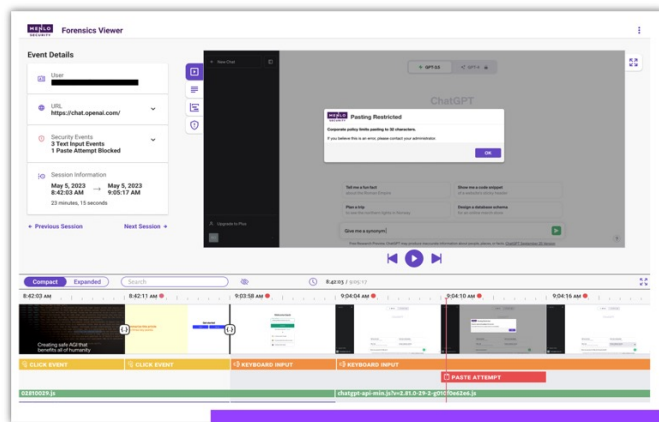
MENLO SECURITY Forensics Viewer

Event Details

User
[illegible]

URL
https://chat.openai.com/

Security Events
3 Text Input Events
1 Paste Attempt Blocked

Session Information
May 5, 2023 8:42:03 AM → May 5, 2023 9:05:17 AM
23 minutes, 13 seconds

← Previous Session
Next Session →

New Chat
GPT-3.5
GPT-4
ChatGPT

Pasting Restricted
Corporate policy limits pasting to 50 characters.
If you believe this is an error, please contact your administrator.
OK

Tell me a fun fact
Show me a code snippet
Plan a trip
Design a database schema
Upgrade to Plus
Give me a synonym|

8:42:03 / 9:05:17

Compact
Expanded
Search

8:42:03 AM
8:42:11 AM
9:03:58 AM
9:04:04 AM
9:04:10 AM
9:04:16 AM

Creating safe AGI that benefits all of humanity

CLICK EVENT
CLICK EVENT
KEYBOARD INPUT
KEYBOARD INPUT
PASTE ATTEMPT

03810029.js
chatgpt-api-min.js?v=2.81.0-29-2-g0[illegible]